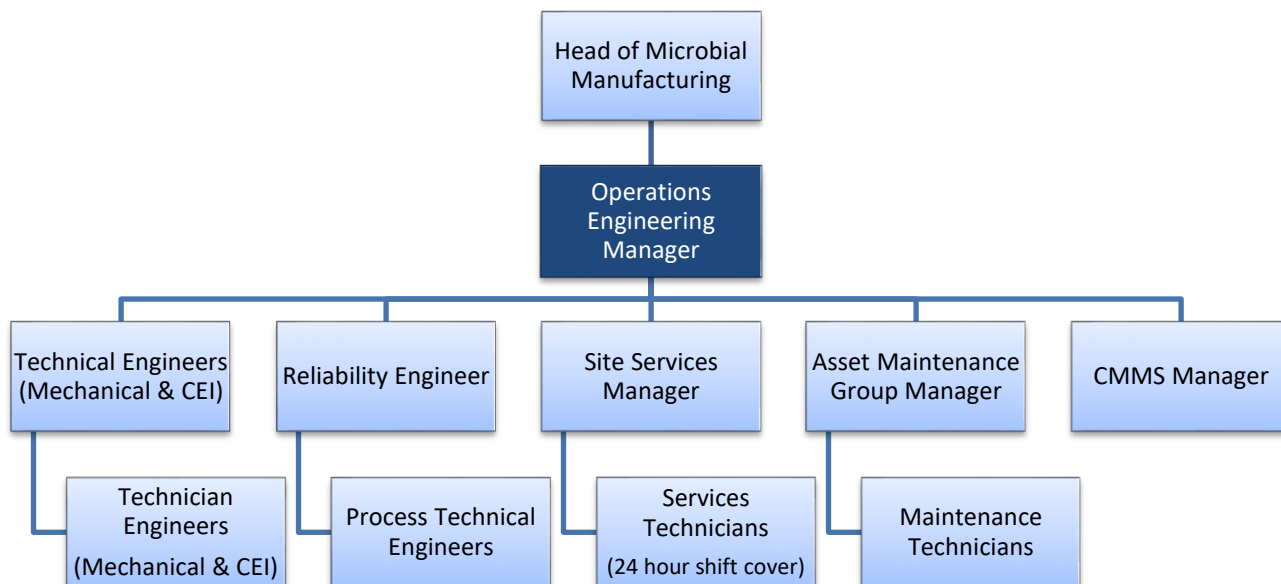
Head of Microbial Manufacturing

Operations Engineering Manager

Technical Engineers (Mechanical & CEI)

Reliability Engineer

Site Services Manager

Asset Maintenance Group Manager

CMMS Manager

Technician Engineers (Mechanical & CEI)

Process Technical Engineers

Services Technicians (24 hour shift cover)

Maintenance Technicians